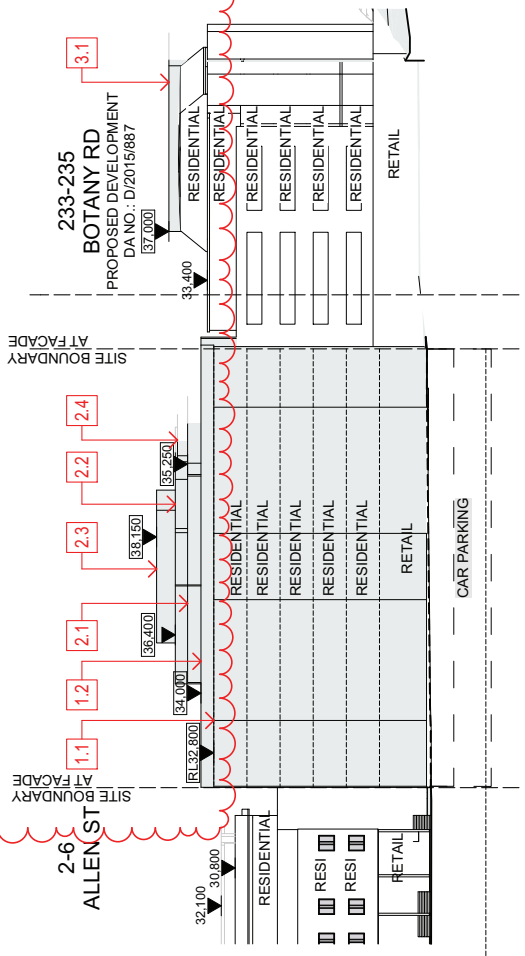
3.1

233-235
BOTANY RD
PROPOSED DEVELOPMENT
DA NO.: D/2015/887

37,000

RESIDENTIAL
RESIDENTIAL
RESIDENTIAL
RESIDENTIAL
RESIDENTIAL
RESIDENTIAL
RETAIL

33,400

SITE BOUNDARY
AT FACADE

2.4
35,250
2.2
2.3
38,150
2.1
36,400
1.2
34,000
1.1
RL 32,800

RESIDENTIAL
RESIDENTIAL
RESIDENTIAL
RESIDENTIAL
RESIDENTIAL
RESIDENTIAL
RETAIL
CAR PARKING

SITE BOUNDARY
AT FACADE

2-6
ALLEN ST
30,800
32,100
RESIDENTIAL
RESI
RESI
RETAIL